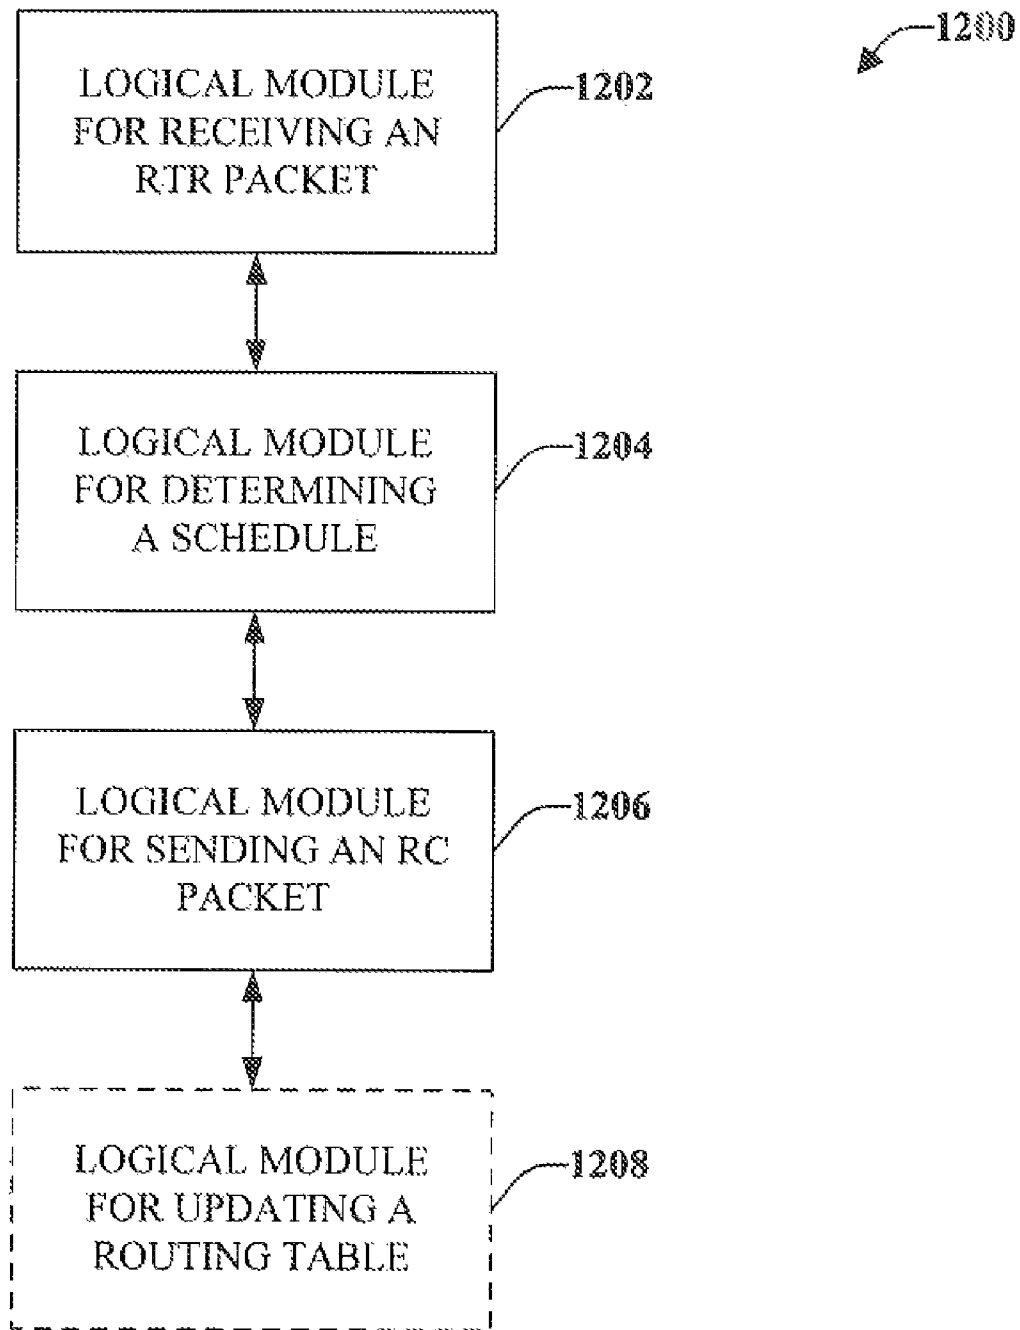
1200

LOGICAL MODULE FOR RECEIVING AN RTR PACKET

1202

LOGICAL MODULE FOR DETERMINING A SCHEDULE

1204

LOGICAL MODULE FOR SENDING AN RC PACKET

1206

LOGICAL MODULE FOR UPDATING A ROUTING TABLE

1208